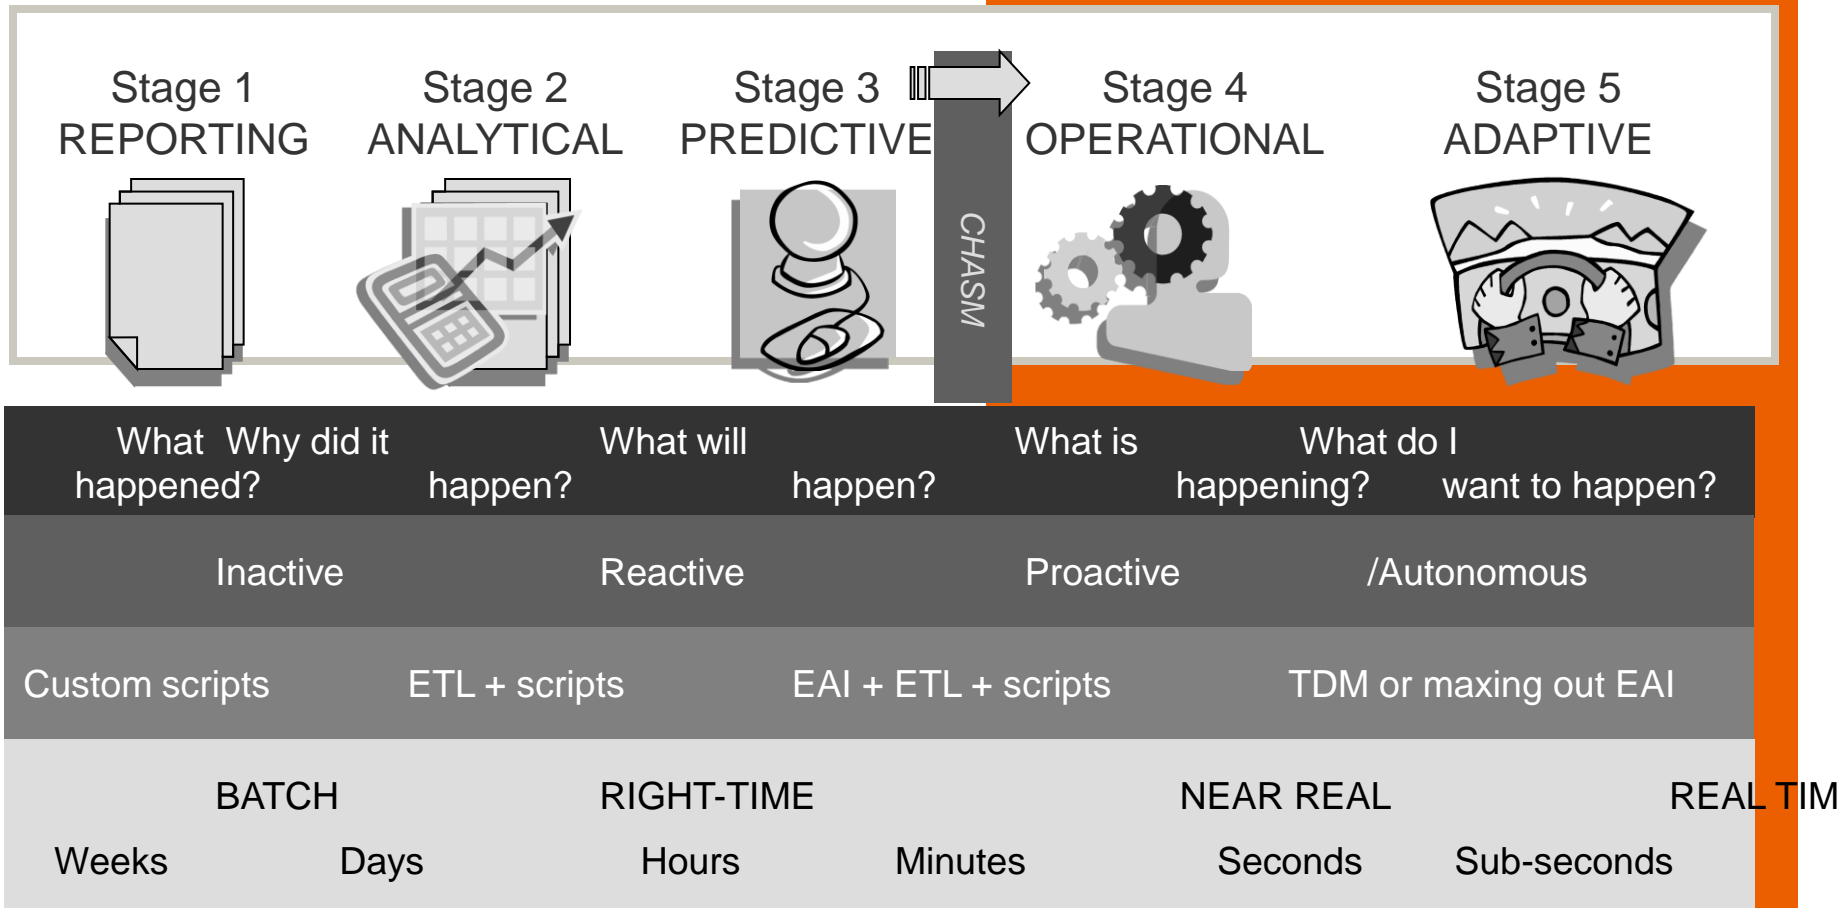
Stage 1
REPORTING

Stage 2
ANALYTICAL

Stage 3
PREDICTIVE

CHASM

Stage 4
OPERATIONAL

Stage 5
ADAPTIVE

What Why did it
happened? happen?

What will
happen?

What is
happening?

What do I
want to happen?

Inactive

Reactive

Proactive

/Autonomous

Custom scripts

ETL + scripts

EAI + ETL + scripts

TDM or maxing out EAI

BATCH

RIGHT-TIME

NEAR REAL

REAL TIM

Weeks

Days

Hours

Minutes

Seconds

Sub-seconds